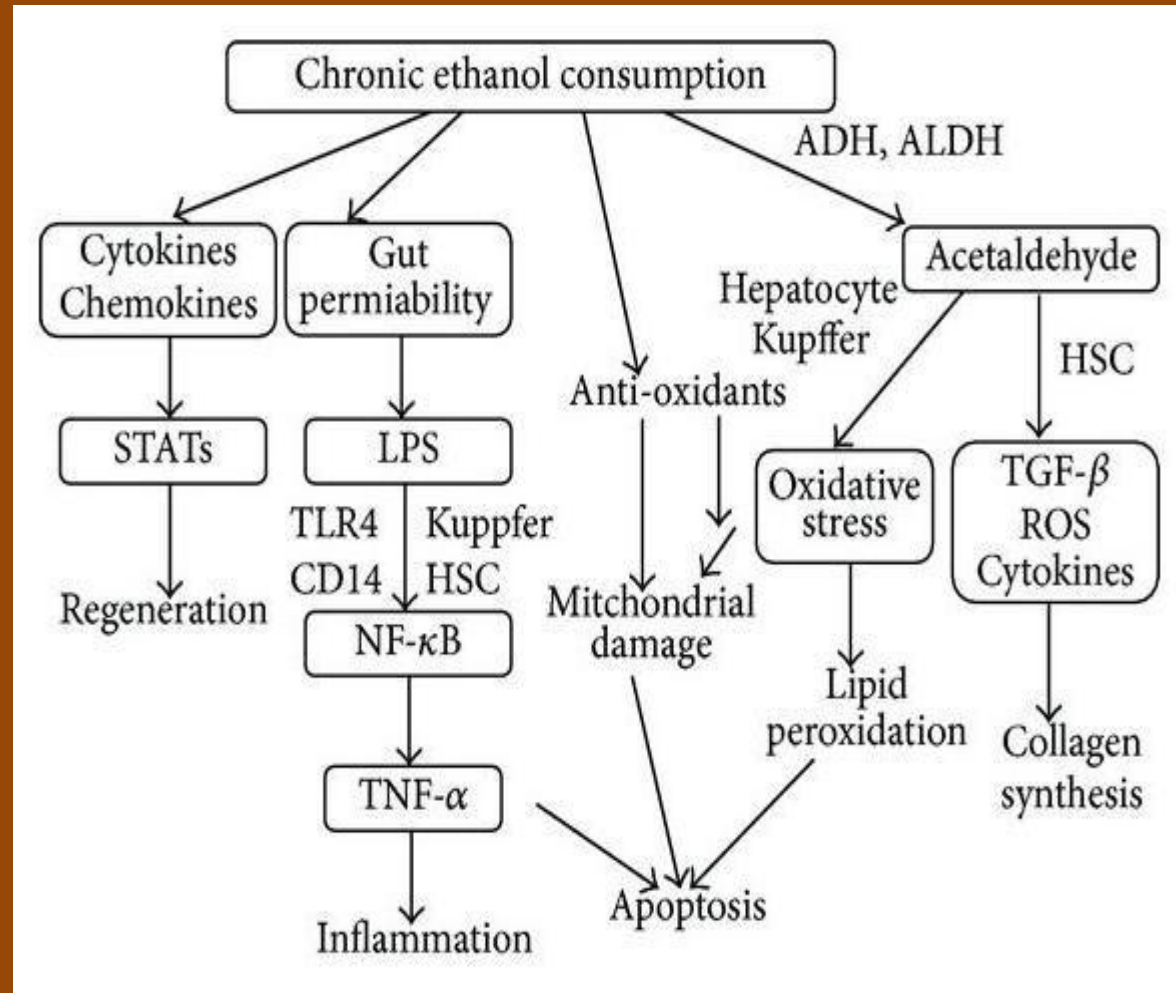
Chronic ethanol consumption

ADH, ALDH

Cytokines Chemokines

Gut permiability

Acetaldehyde

Hepatocyte Kupffer

HSC

STATs

LPS

Anti-oxidants

Oxidative stress

TGF-$\beta$ ROS Cytokines

TLR4 CD14

Kuppfer HSC

Regeneration

NF-$\kappa$B

Mitchondrial damage

Lipid peroxidation

Collagen synthesis

TNF-$\alpha$

Apoptosis

Inflammation